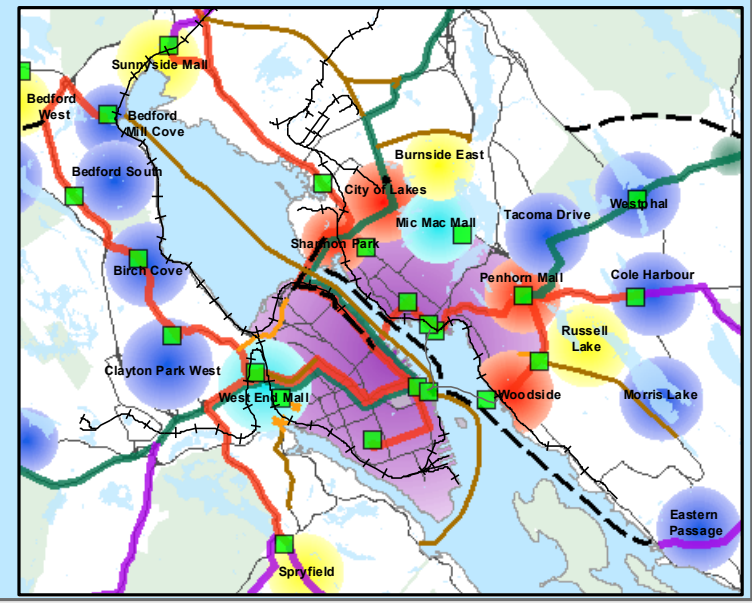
Sunnyside Mall
Bedford West
Bedford Mill Cove
Bedford South
Burnside East
City of Lakes
Mic Mac Mall
Tacoma Drive
Westphal
Shannon Park
Birch Cove
Penhorn Mall
Cole Harbour
Russell Lake
Clayton Park West
West End Mall
Woodside
Morris Lake
Eastern Passage
Spryfield